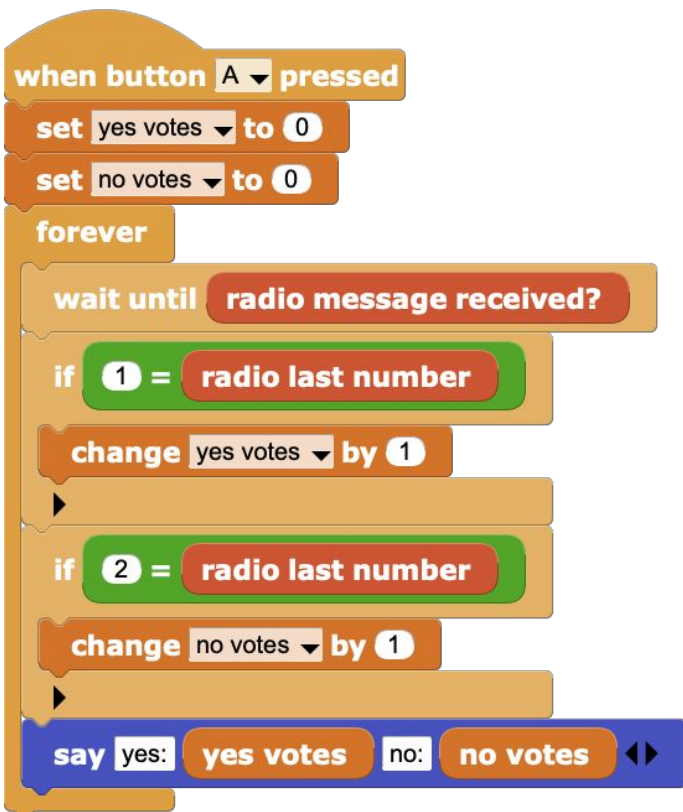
when button A pressed
set yes votes to 0
set no votes to 0
forever
wait until radio message received?
if 1 = radio last number
change yes votes by 1
if 2 = radio last number
change no votes by 1
say yes: yes votes no: no votes